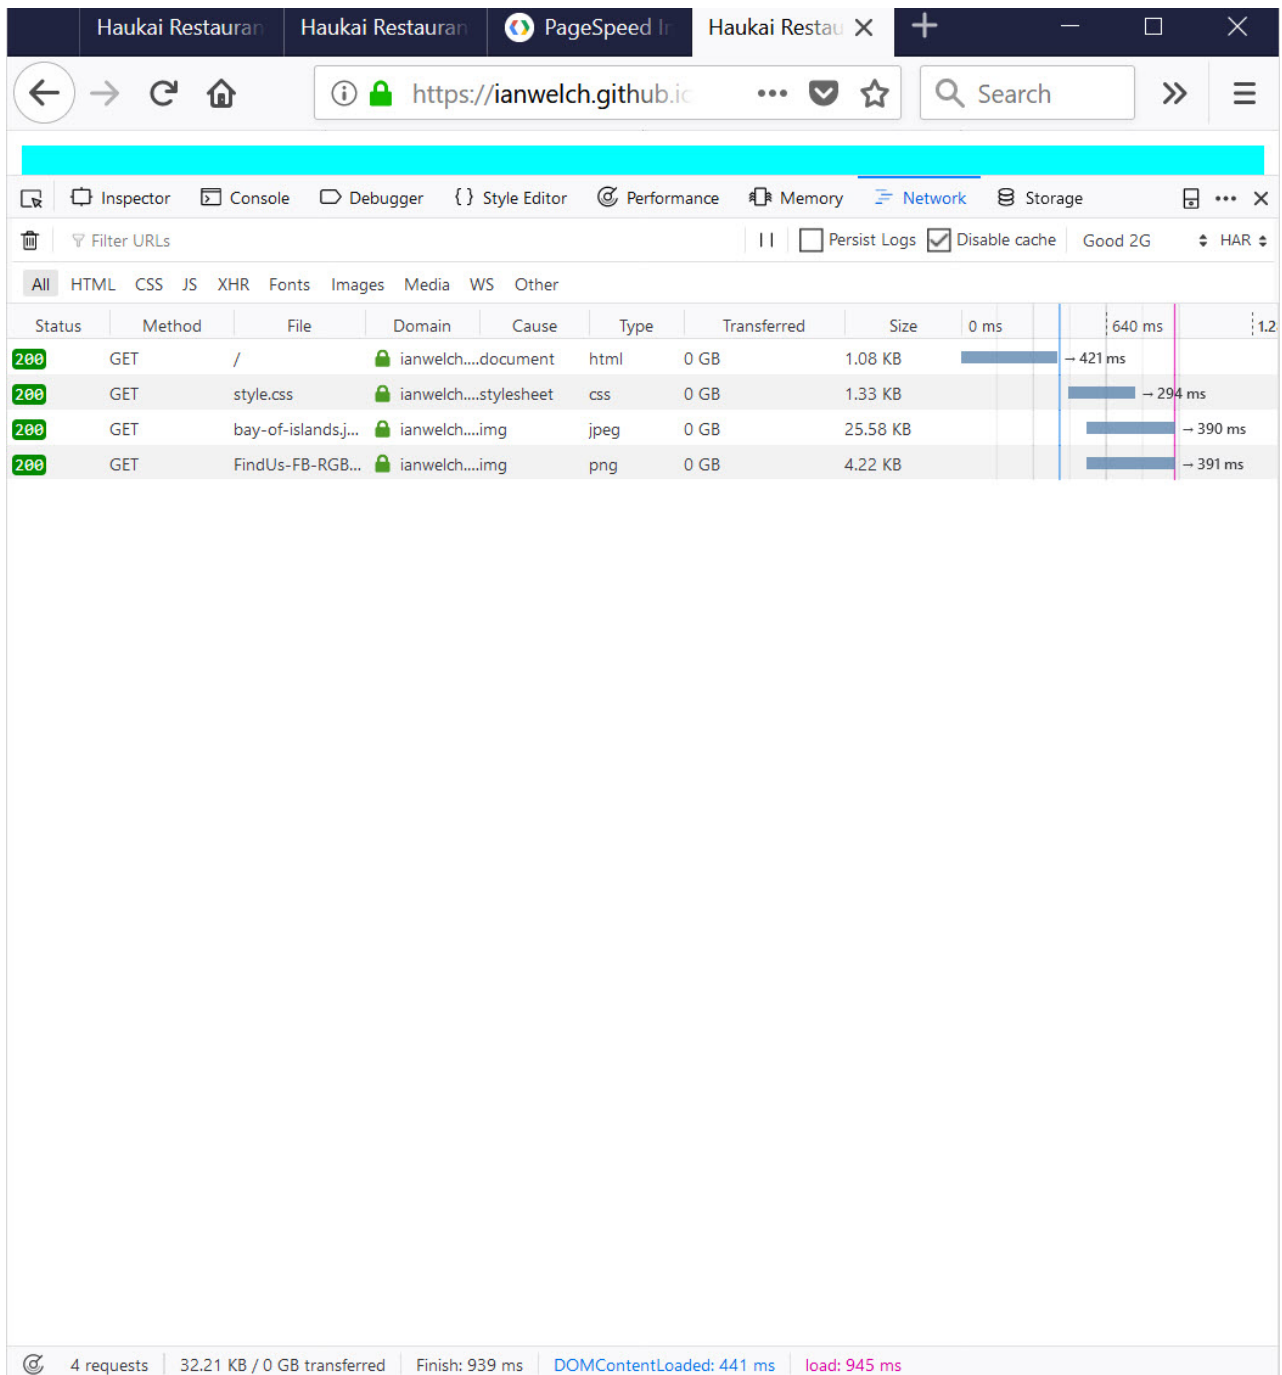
Haukai Restauran | Haukai Restauran | PageSpeed Ir | Haukai Restau

https://ianwelch.github.ic

Search

Inspector Console Debugger { } Style Editor Performance Memory Network Storage

Filter URLs

Persist Logs Disable cache Good 2G HAR

All HTML CSS JS XHR Fonts Images Media WS Other

| Status | Method | File | Domain | Cause | Type | Transferred | Size | 0 ms 640 ms 1.2 |
|---|---|---|---|---|---|---|---|---|
| 200 | GET | / | ianwelch.... | document | html | 0 GB | 1.08 KB | → 421 ms |
| 200 | GET | style.css | ianwelch.... | stylesheet | css | 0 GB | 1.33 KB | → 294 ms |
| 200 | GET | bay-of-islands.j... | ianwelch.... | img | jpeg | 0 GB | 25.58 KB | → 390 ms |
| 200 | GET | FindUs-FB-RGB... | ianwelch.... | img | png | 0 GB | 4.22 KB | → 391 ms |

4 requests | 32.21 KB / 0 GB transferred | Finish: 939 ms | DOMContentLoaded: 441 ms | load: 945 ms